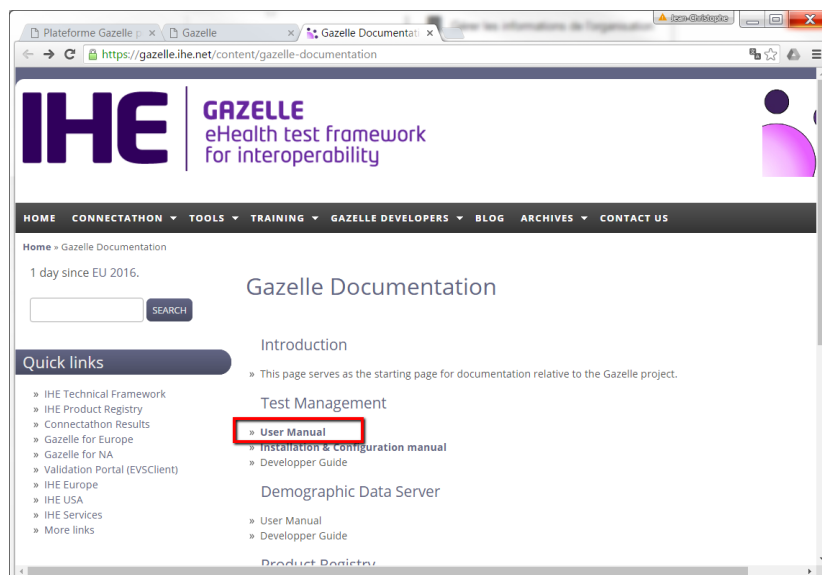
Plateforme Gazelle p × Gazelle × Gazelle Documentati ×
Jean-Christophe
https://gazelle.ihe.net/content/gazelle-documentation

IHE GAZELLE eHealth test framework for interoperability

HOME CONNECTATHON TOOLS TRAINING GAZELLE DEVELOPERS BLOG ARCHIVES CONTACT US

Home » Gazelle Documentation

1 day since EU 2016.

SEARCH

Quick links

» IHE Technical Framework
» IHE Product Registry
» Connectathon Results
» Gazelle for Europe
» Gazelle for NA
» Validation Portal (EVSClient)
» IHE Europe
» IHE USA
» IHE Services
» More links

Gazelle Documentation

Introduction

» This page serves as the starting page for documentation relative to the Gazelle project.

Test Management

» User Manual
» Installation & Configuration manual
» Developper Guide

Demographic Data Server

» User Manual
» Developper Guide

Product Registry